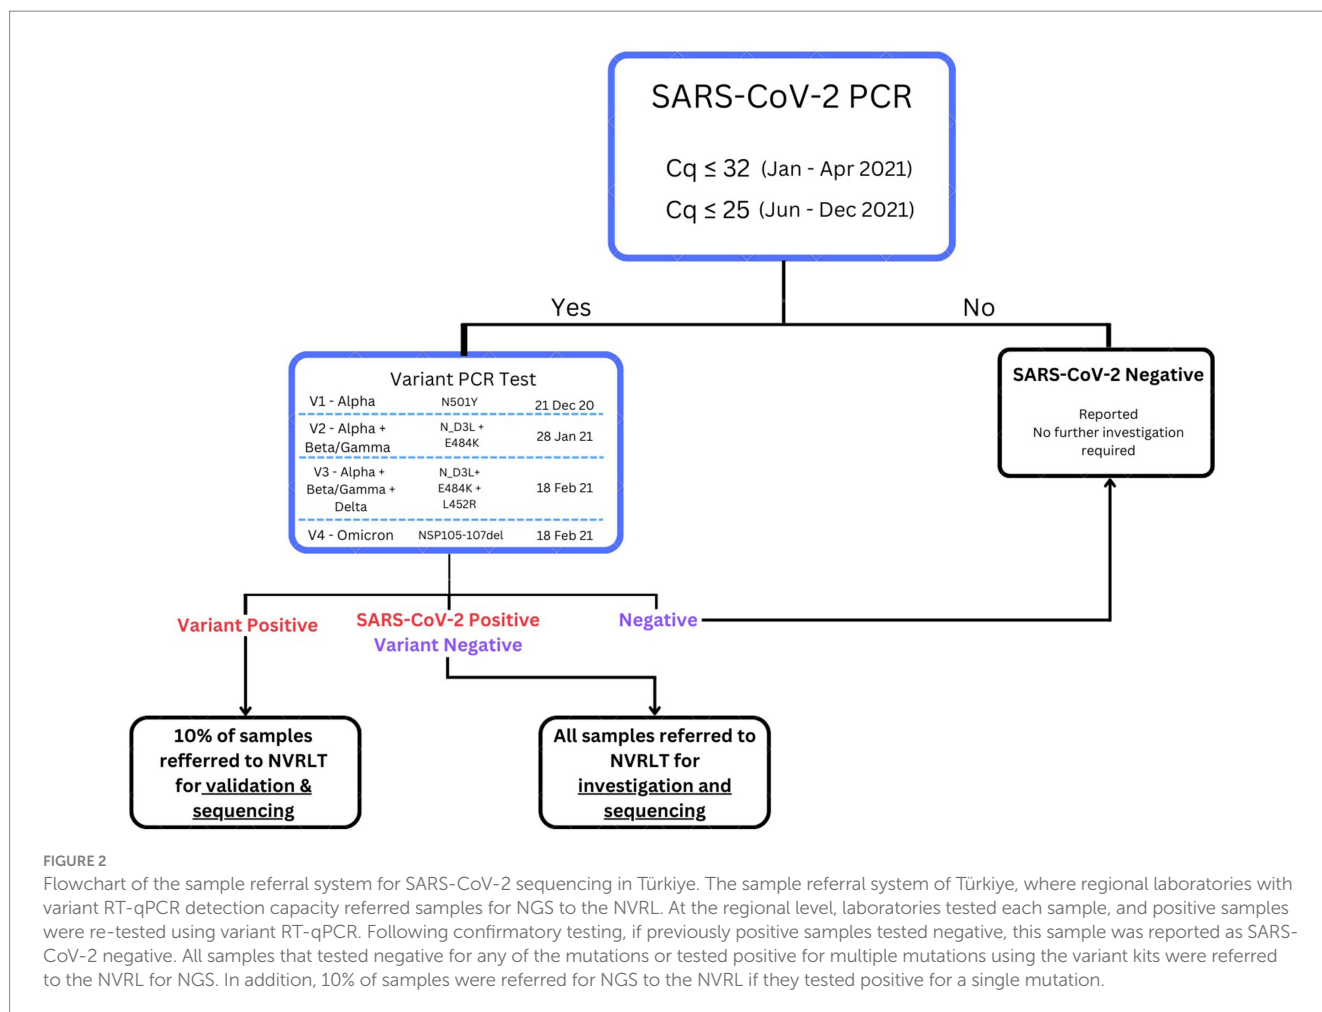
SARS-CoV-2 PCR

Cq ≤ 32 (Jan - Apr 2021)
Cq ≤ 25 (Jun - Dec 2021)

Yes

No

Variant PCR Test

| | | |
|---|---|---|
| V1 - Alpha | N501Y | 21 Dec 20 |
| V2 - Alpha + Beta/Gamma | N_D3L + E484K | 28 Jan 21 |
| V3 - Alpha + Beta/Gamma + Delta | N_D3L+ E484K + L452R | 18 Feb 21 |
| V4 - Omicron | NSP105-107del | 18 Feb 21 |

SARS-CoV-2 Negative

Reported
No further investigation required

Variant Positive

SARS-CoV-2 Positive
Variant Negative

Negative

10% of samples refferred to NVRLT for validation & sequencing

All samples referred to NVRLT for investigation and sequencing

FIGURE 2
Flowchart of the sample referral system for SARS-CoV-2 sequencing in Türkiye. The sample referral system of Türkiye, where regional laboratories with variant RT-qPCR detection capacity referred samples for NGS to the NVRL. At the regional level, laboratories tested each sample, and positive samples were re-tested using variant RT-qPCR. Following confirmatory testing, if previously positive samples tested negative, this sample was reported as SARS-CoV-2 negative. All samples that tested negative for any of the mutations or tested positive for multiple mutations using the variant kits were referred to the NVRL for NGS. In addition, 10% of samples were referred for NGS to the NVRL if they tested positive for a single mutation.